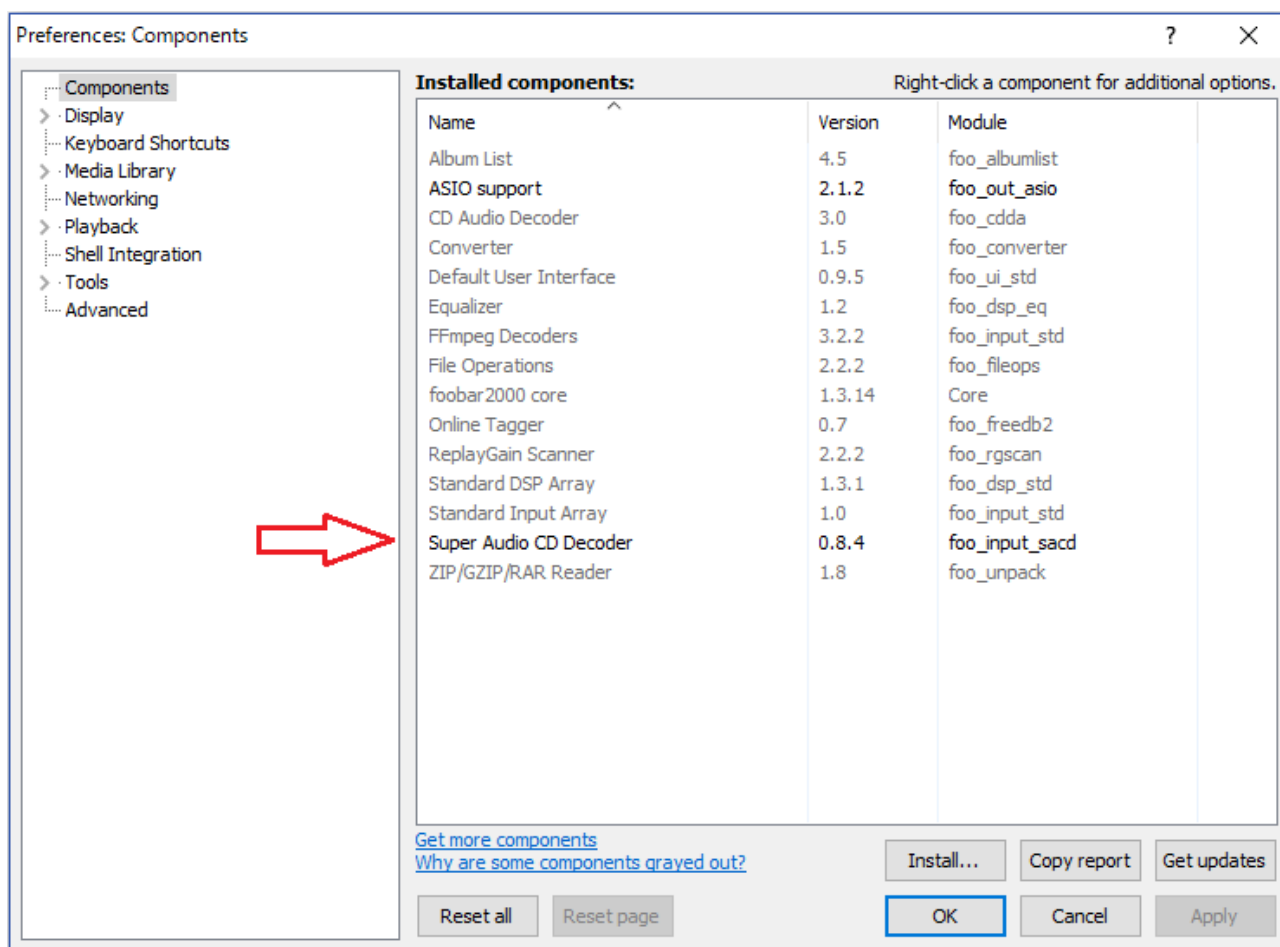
Preferences: Components ? ×

Components
Display
Keyboard Shortcuts
Media Library
Networking
Playback
Shell Integration
Tools
Advanced

Installed components: Right-click a component for additional options.

| Name | Version | Module |
|---|---|---|
| Album List | 4.5 | foo_albumlist |
| ASIO support | 2.1.2 | foo_out_asio |
| CD Audio Decoder | 3.0 | foo_cdda |
| Converter | 1.5 | foo_converter |
| Default User Interface | 0.9.5 | foo_ui_std |
| Equalizer | 1.2 | foo_dsp_eq |
| FFmpeg Decoders | 3.2.2 | foo_input_std |
| File Operations | 2.2.2 | foo_fileops |
| foobar2000 core | 1.3.14 | Core |
| Online Tagger | 0.7 | foo_freedb2 |
| ReplayGain Scanner | 2.2.2 | foo_rgscan |
| Standard DSP Array | 1.3.1 | foo_dsp_std |
| Standard Input Array | 1.0 | foo_input_std |
| Super Audio CD Decoder | 0.8.4 | foo_input_sacd |
| ZIP/GZIP/RAR Reader | 1.8 | foo_unpack |

Get more components
Why are some components grayed out?

Install... Copy report Get updates

Reset all Reset page OK Cancel Apply